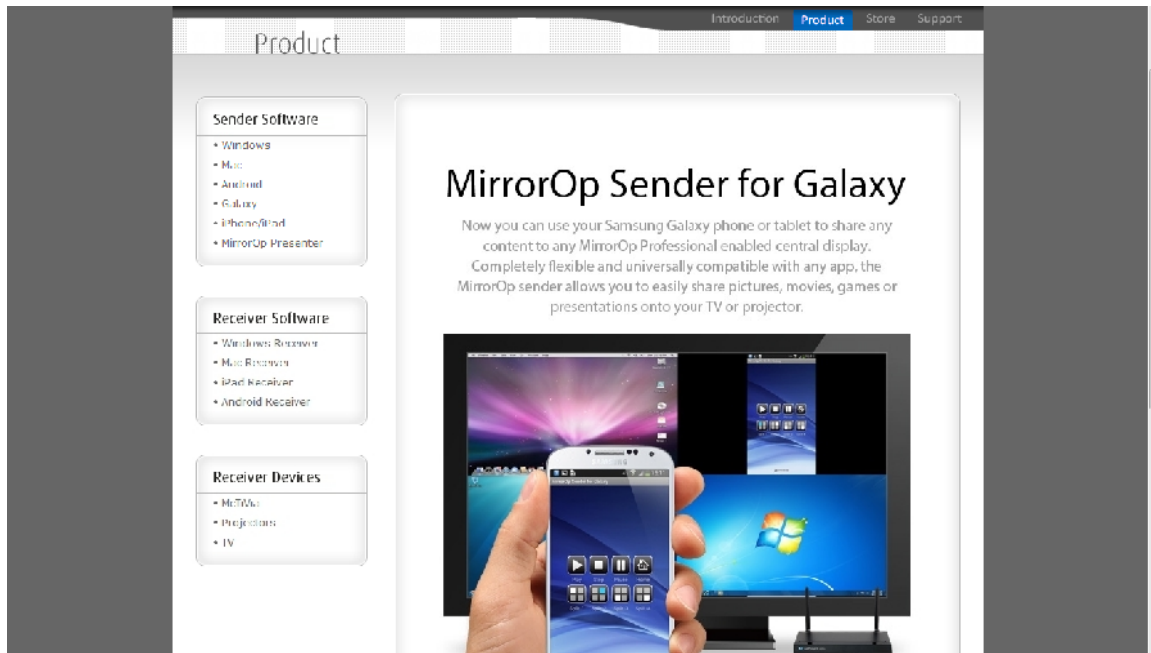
Introduction Product Store Support

Product

Sender Software
• Windows
• Mac
• Android
• Galaxy
• iPhone/iPad
• MirrorOp Presenter

Receiver Software
• Windows Receiver
• Mac Receiver
• iPad Receiver
• Android Receiver

Receiver Devices
• MoTWin
• Projectors
• TV

MirrorOp Sender for Galaxy

Now you can use your Samsung Galaxy phone or tablet to share any content to any MirrorOp Professional enabled central display. Completely flexible and universally compatible with any app, the MirrorOp sender allows you to easily share pictures, movies, games or presentations onto your TV or projector.